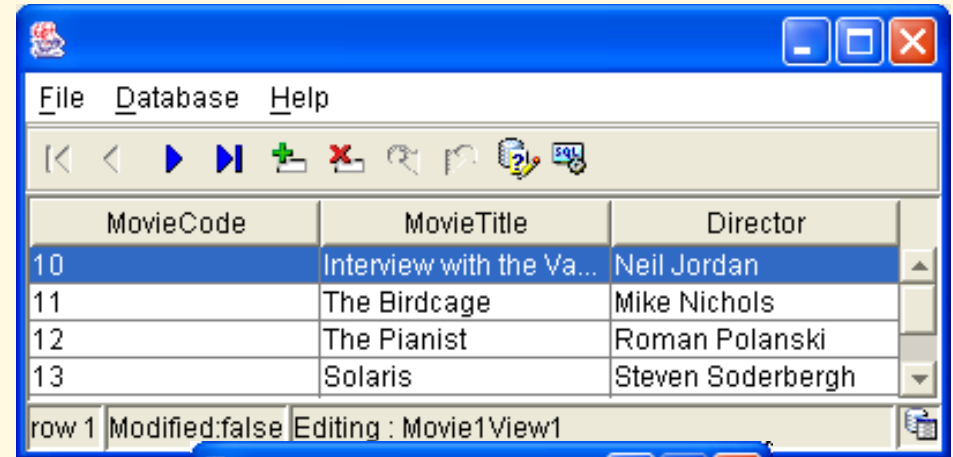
File Database Help

| MovieCode | MovieTitle | Director |
|---|---|---|
| 10 | Interview with the Va... | Neil Jordan |
| 11 | The Birdcage | Mike Nichols |
| 12 | The Pianist | Roman Polanski |
| 13 | Solaris | Steven Soderbergh |

row 1 Modified:false Editing : Movie1View1